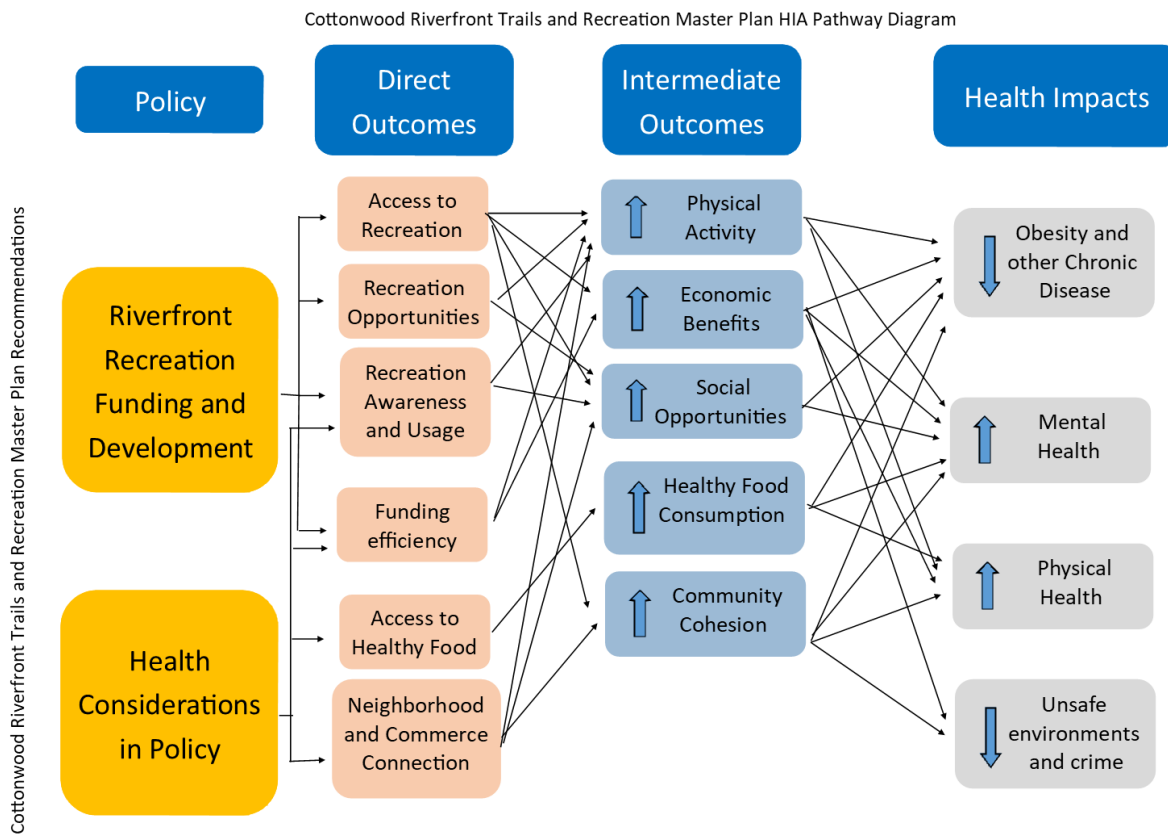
Cottonwood Riverfront Trails and Recreation Master Plan HIA Pathway Diagram

Cottonwood Riverfront Trails and Recreation Master Plan Recommendations

Policy

Direct Outcomes

Intermediate Outcomes

Health Impacts

Riverfront Recreation Funding and Development

Health Considerations in Policy

Access to Recreation

Recreation Opportunities

Recreation Awareness and Usage

Funding efficiency

Access to Healthy Food

Neighborhood and Commerce Connection

Physical Activity

Economic Benefits

Social Opportunities

Healthy Food Consumption

Community Cohesion

Obesity and other Chronic Disease

Mental Health

Physical Health

Unsafe environments and crime